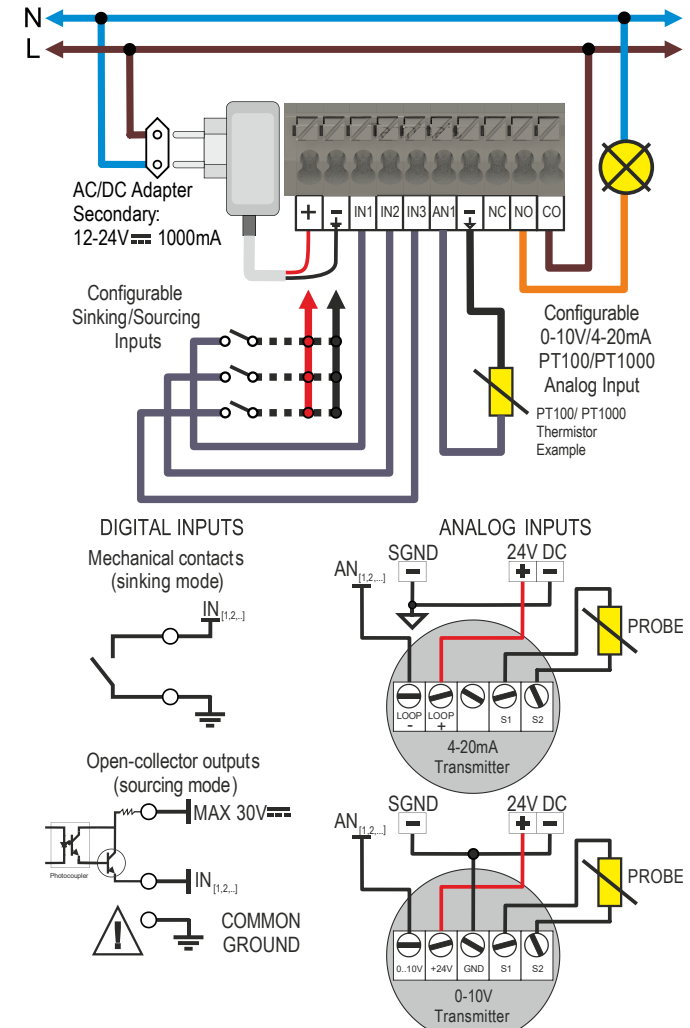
N
L

AC/DC Adapter Secondary: 12-24V ⎓ 1000mA

+ | − | IN1 | IN2 | IN3 | AN1 | − | NC | NO | CO

Configurable Sinking/Sourcing Inputs

Configurable 0-10V/4-20mA PT100/PT1000 Analog Input

PT100/ PT1000 Thermistor Example

DIGITAL INPUTS

Mechanical contacts (sinking mode)

IN$_{[1,2,..]}$

Open-collector outputs (sourcing mode)

MAX 30V ⎓

Photocoupler

IN$_{[1,2,..]}$

COMMON GROUND

ANALOG INPUTS

SGND
24V DC
AN$_{[1,2,...]}$
PROBE
LOOP -
LOOP +
S1
S2
4-20mA Transmitter

SGND
24V DC
AN$_{[1,2,...]}$
PROBE
0..10V
+24V
GND
S1
S2
0-10V Transmitter